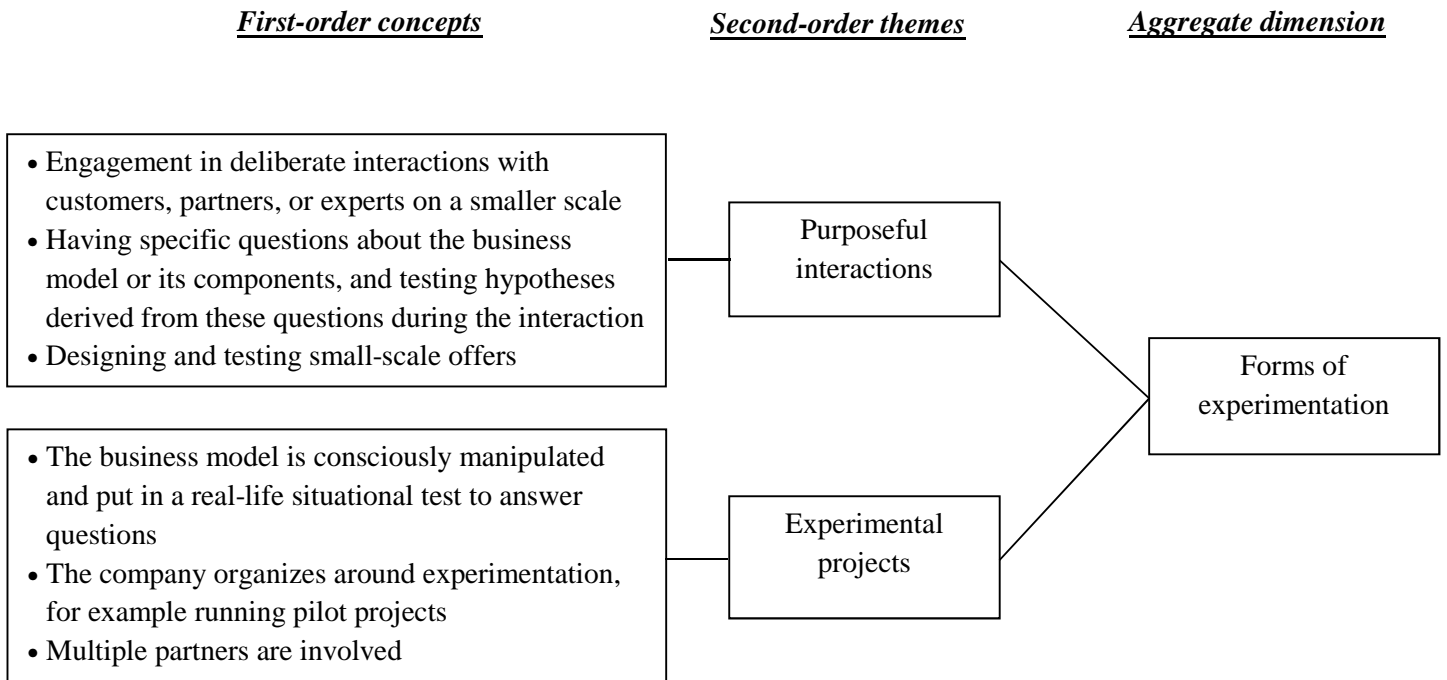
First-order concepts

Second-order themes

Aggregate dimension

• Engagement in deliberate interactions with customers, partners, or experts on a smaller scale
• Having specific questions about the business model or its components, and testing hypotheses derived from these questions during the interaction
• Designing and testing small-scale offers

Purposeful interactions

• The business model is consciously manipulated and put in a real-life situational test to answer questions
• The company organizes around experimentation, for example running pilot projects
• Multiple partners are involved

Experimental projects

Forms of experimentation